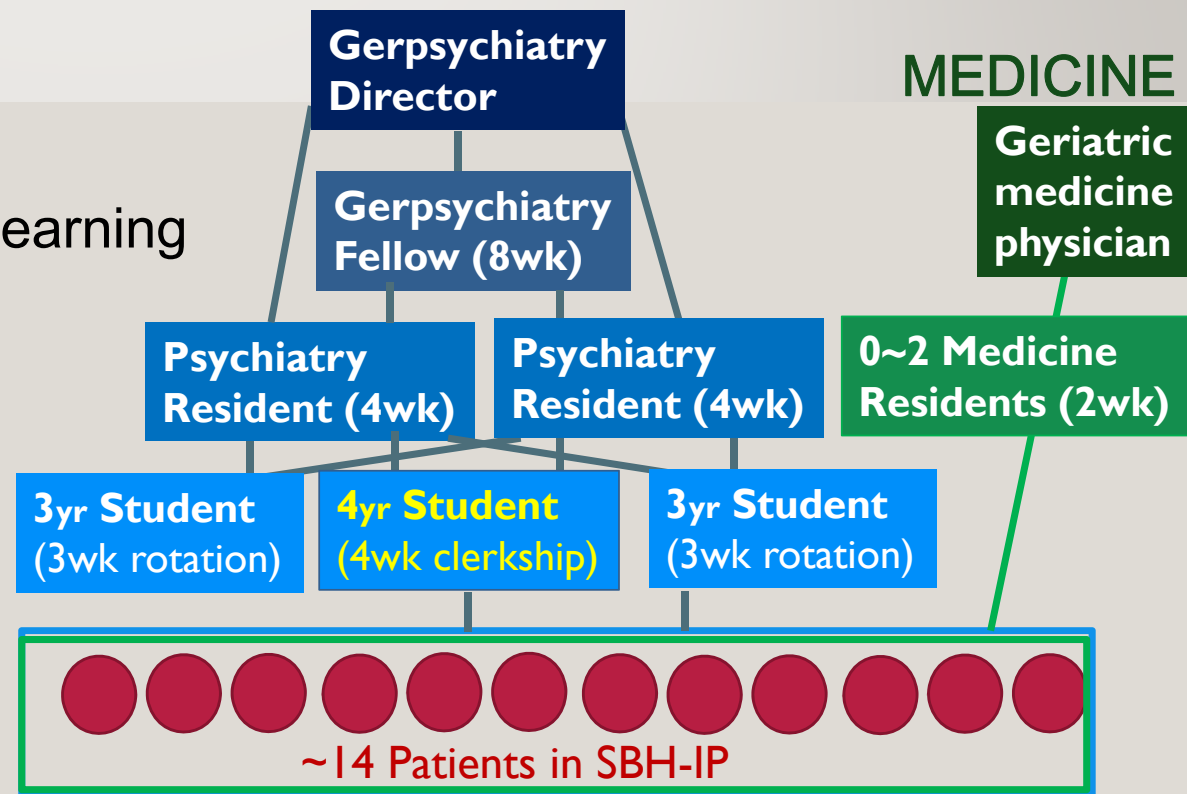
Gerpsychiatry Director

MEDICINE

Geriatric medicine physician

earning

Gerpsychiatry Fellow (8wk)

Psychiatry Resident (4wk)

Psychiatry Resident (4wk)

0~2 Medicine Residents (2wk)

3yr Student (3wk rotation)

4yr Student (4wk clerkship)

3yr Student (3wk rotation)

~14 Patients in SBH-IP